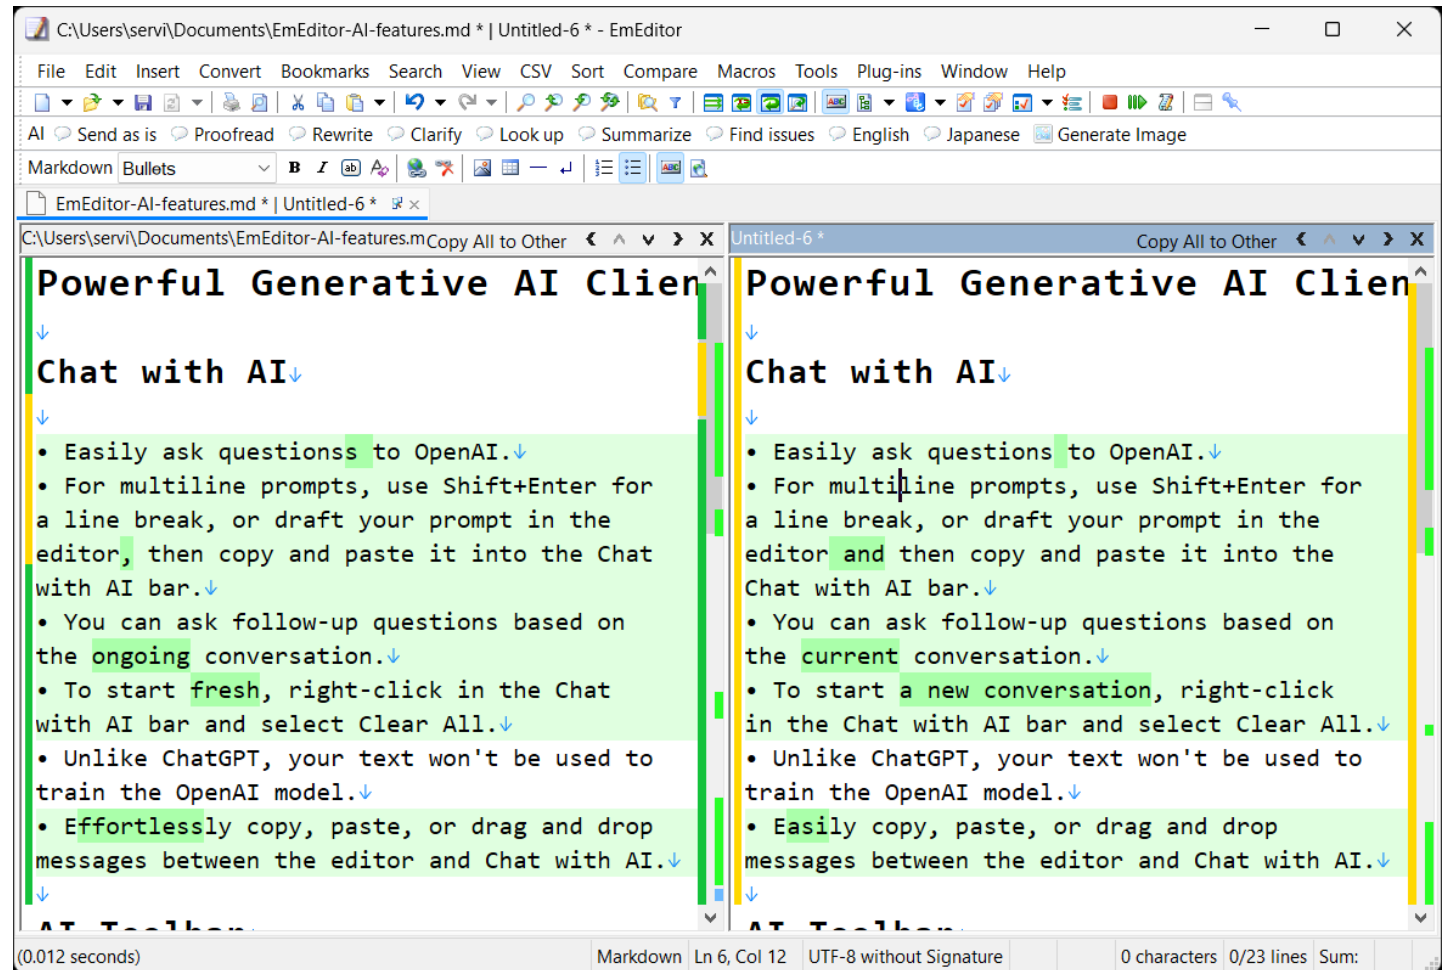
C:\Users\servi\Documents\EmEditor-AI-features.md * | Untitled-6 * - EmEditor

File Edit Insert Convert Bookmarks Search View CSV Sort Compare Macros Tools Plug-ins Window Help

AI Send as is Proofread Rewrite Clarify Look up Summarize Find issues English Japanese Generate Image

Markdown Bullets

EmEditor-AI-features.md * | Untitled-6 *

C:\Users\servi\Documents\EmEditor-AI-features.m Copy All to Other

Powerful Generative AI Clien

Chat with AI

• Easily ask questions to OpenAI.
• For multiline prompts, use Shift+Enter for a line break, or draft your prompt in the editor, then copy and paste it into the Chat with AI bar.
• You can ask follow-up questions based on the ongoing conversation.
• To start fresh, right-click in the Chat with AI bar and select Clear All.
• Unlike ChatGPT, your text won't be used to train the OpenAI model.
• Effortlessly copy, paste, or drag and drop messages between the editor and Chat with AI.

Untitled-6 * Copy All to Other

Powerful Generative AI Clien

Chat with AI

• Easily ask questions to OpenAI.
• For multiline prompts, use Shift+Enter for a line break, or draft your prompt in the editor and then copy and paste it into the Chat with AI bar.
• You can ask follow-up questions based on the current conversation.
• To start a new conversation, right-click in the Chat with AI bar and select Clear All.
• Unlike ChatGPT, your text won't be used to train the OpenAI model.
• Easily copy, paste, or drag and drop messages between the editor and Chat with AI.

(0.012 seconds) Markdown Ln 6, Col 12 UTF-8 without Signature 0 characters 0/23 lines Sum: